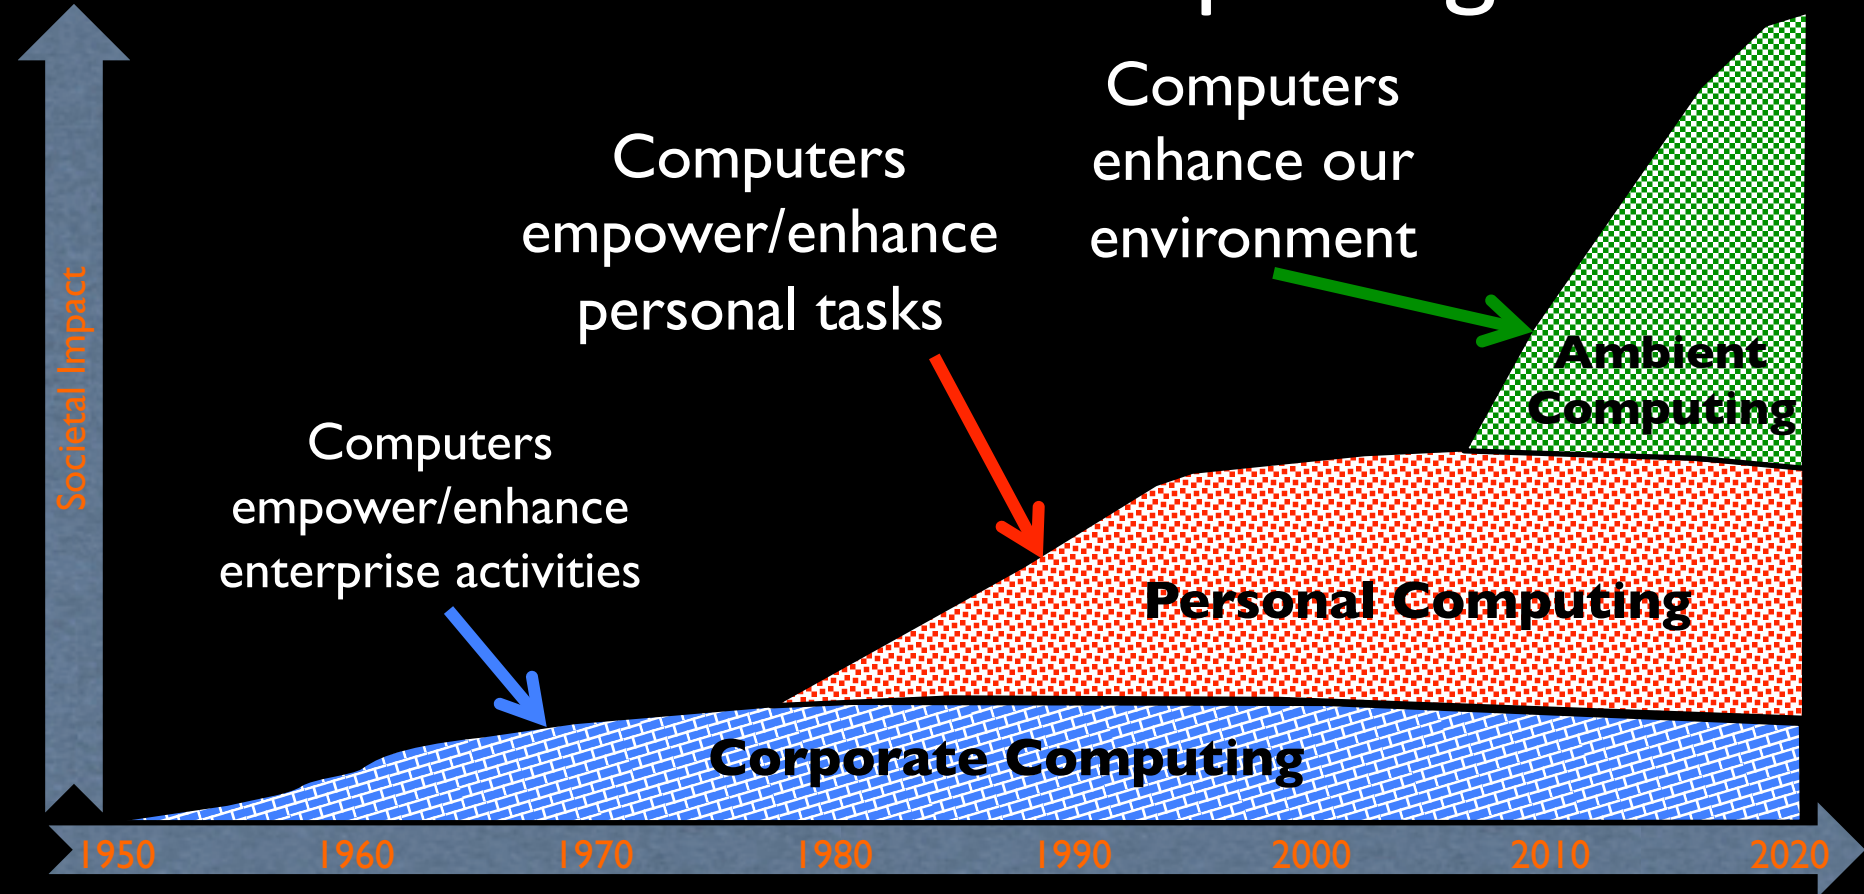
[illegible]

Computers enhance our environment

Computers empower/enhance personal tasks

Societal Impact

Ambient Computing

Computers empower/enhance enterprise activities

Personal Computing

Corporate Computing

1950 1960 1970 1980 1990 2000 2010 2020